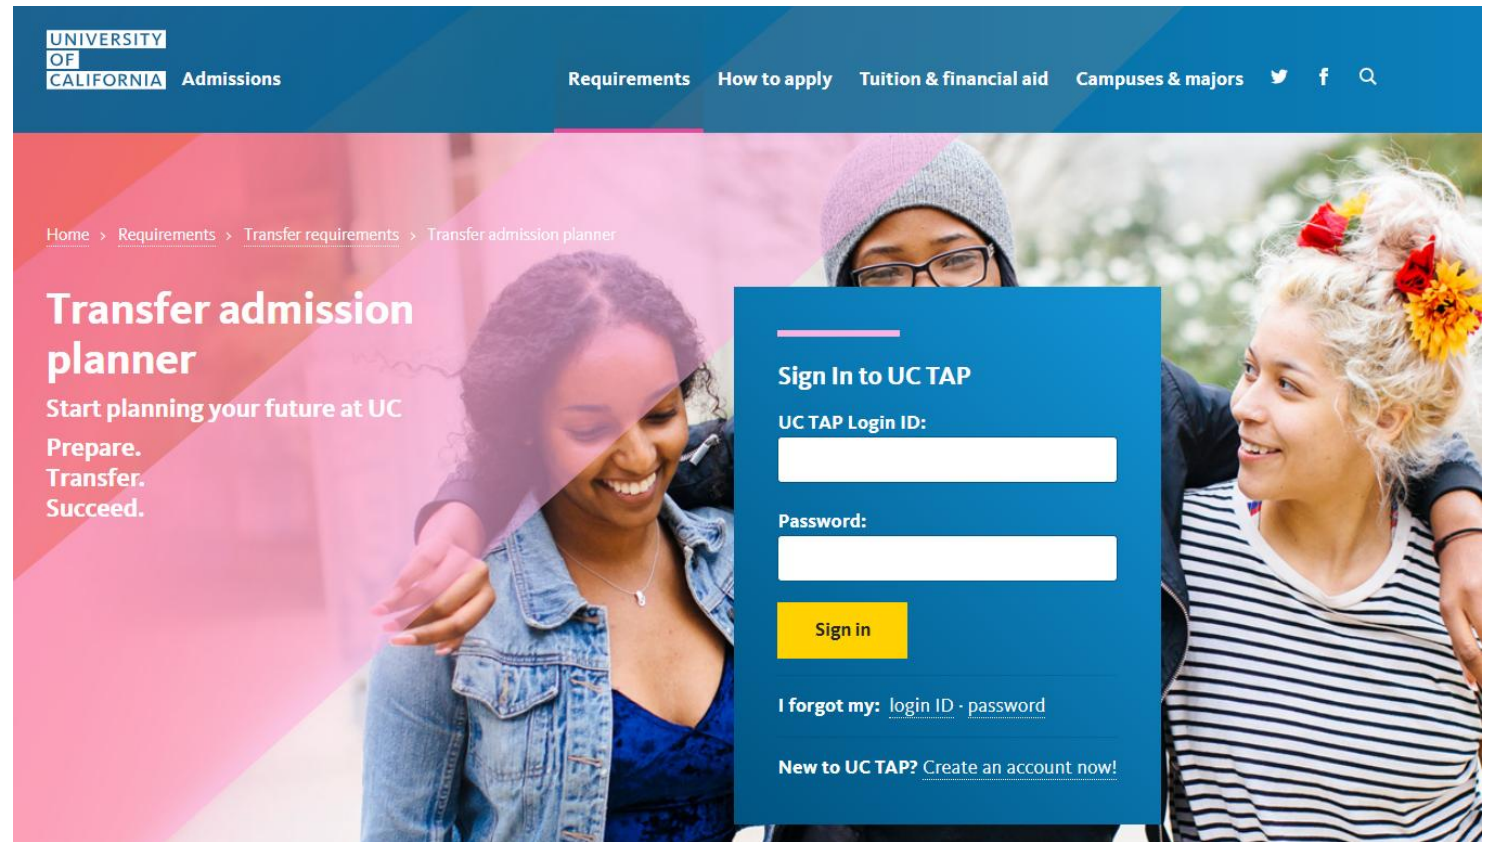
UNIVERSITY OF CALIFORNIA Admissions

Requirements How to apply Tuition & financial aid Campuses & majors

Home › Requirements › Transfer requirements › Transfer admission planner

Transfer admission planner

Start planning your future at UC

Prepare.
Transfer.
Succeed.

Sign In to UC TAP

UC TAP Login ID:

Password:

Sign in

I forgot my: login ID · password

New to UC TAP? Create an account now!